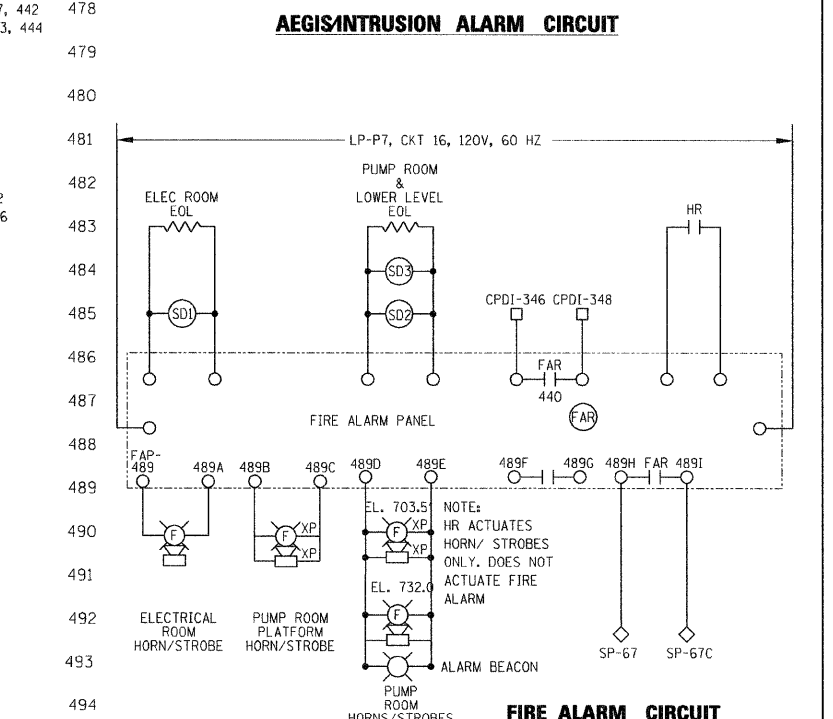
7, 442
3, 444

2
6

478
AEGIS/INTRUSION ALARM CIRCUIT
479
480
481
LP-P7, CKT 16, 120V, 60 HZ
482
483
484
485
486
487
488
489
490
491
492
493
494

PUMP ROOM
&
LOWER LEVEL
EOL

ELEC ROOM
EOL

HR

SD3
SD1
SD2

CPDI-346 CPDI-348

FAR
440
FAR

FIRE ALARM PANEL

FAP-489
489A
489B
489C
489D
489E
489F
489G
489H
FAR
489I

F
F
XP
XP
EL. 703.5
F
XP
XP
EL. 732.0
F

NOTE:
HR ACTUATES HORN/ STROBES ONLY. DOES NOT ACTUATE FIRE ALARM

ALARM BEACON

ELECTRICAL ROOM HORN/STROBE

PUMP ROOM PLATFORM HORN/STROBE

PUMP ROOM HORNS/STROBES

SP-67
SP-67C

FIRE ALARM CIRCUIT